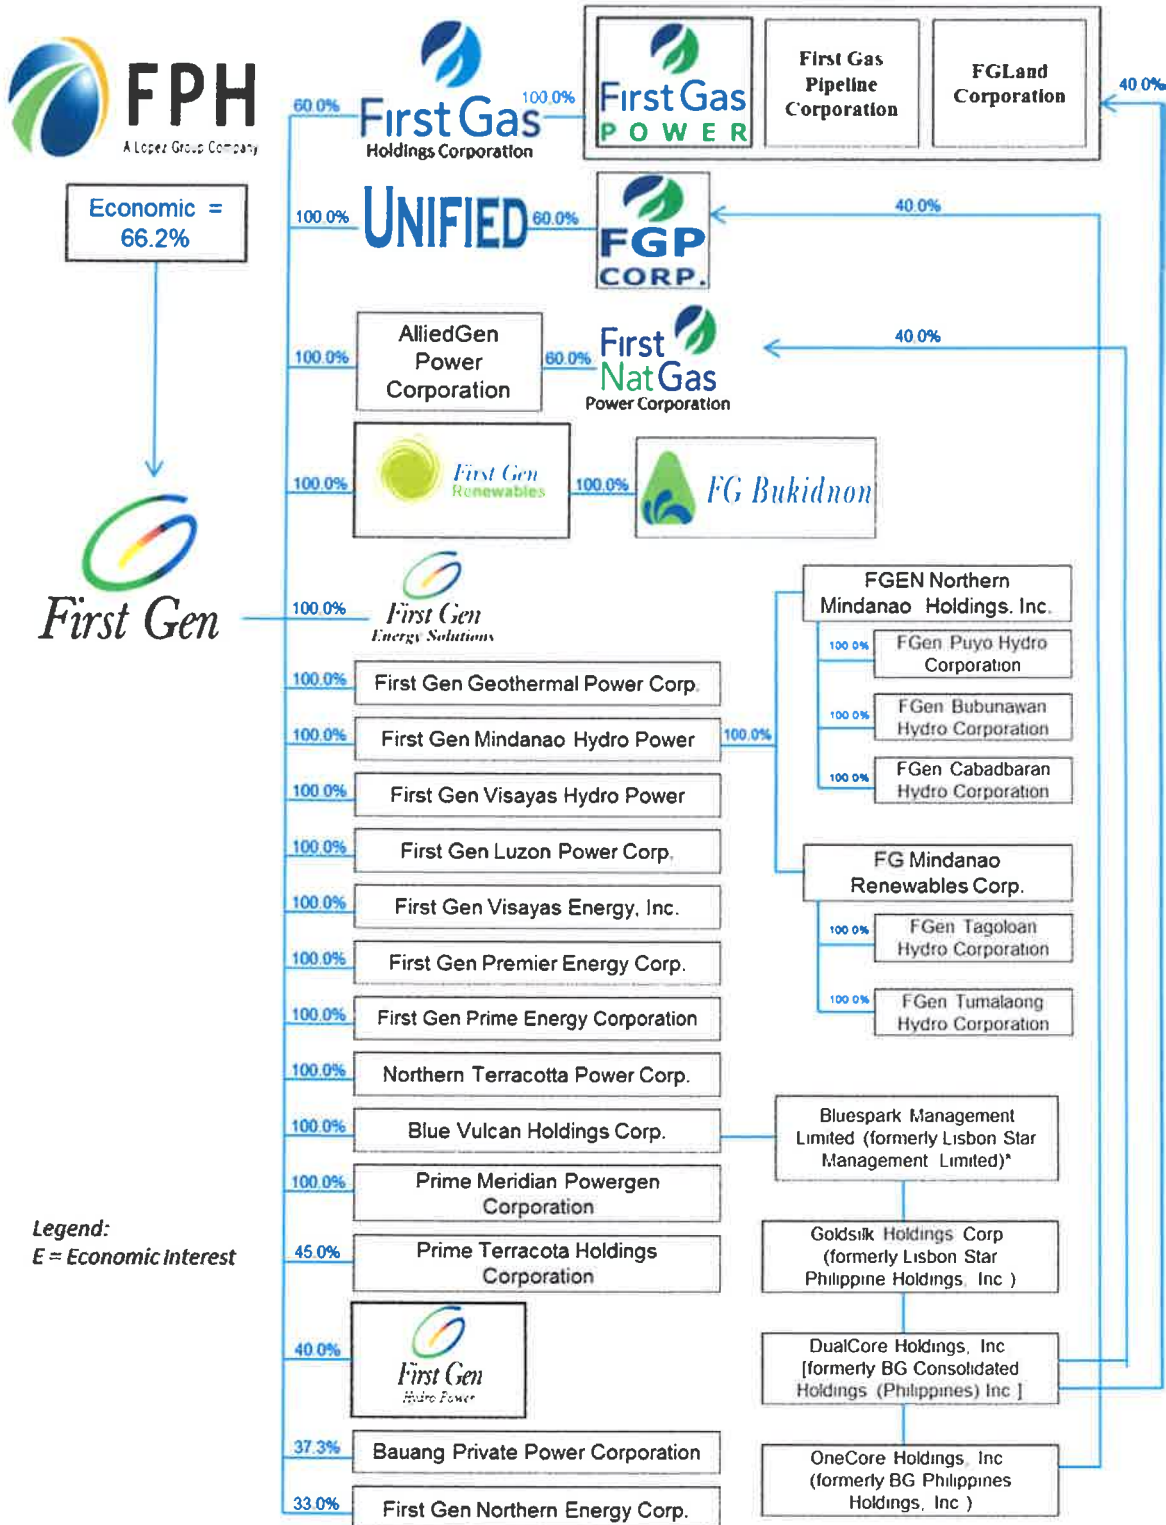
FPH
A Lopez Group Company

Economic = 66.2%

First Gen

60.0%
First Gas Holdings Corporation
100.0%
First Gas POWER
First Gas Pipeline Corporation
FGLand Corporation
40.0%

100.0%
UNIFIED
60.0%
FGP CORP.
40.0%

100.0%
AlliedGen Power Corporation
60.0%
First Nat Gas Power Corporation
40.0%

100.0%
First Gen Renewables
100.0%
FG Bukidnon

100.0%
First Gen Energy Solutions

FGEN Northern Mindanao Holdings, Inc.
100.0%
FGen Puyo Hydro Corporation
100.0%
FGen Bubunawan Hydro Corporation
100.0%
FGen Cabadbaran Hydro Corporation

100.0%
First Gen Geothermal Power Corp.
100.0%
First Gen Mindanao Hydro Power
100.0%
100.0%
First Gen Visayas Hydro Power
100.0%
First Gen Luzon Power Corp.

FG Mindanao Renewables Corp.
100.0%
FGen Tagoloan Hydro Corporation
100.0%
FGen Tumalaong Hydro Corporation

100.0%
First Gen Visayas Energy, Inc.
100.0%
First Gen Premier Energy Corp.
100.0%
First Gen Prime Energy Corporation
100.0%
Northern Terracotta Power Corp.
100.0%
Blue Vulcan Holdings Corp.

Bluespark Management Limited (formerly Lisbon Star Management Limited)*

100.0%
Prime Meridian Powergen Corporation

Legend:
E = Economic Interest

45.0%
Prime Terracota Holdings Corporation

Goldsilk Holdings Corp (formerly Lisbon Star Philippine Holdings, Inc.)

40.0%
First Gen Hydro Power

DualCore Holdings, Inc [formerly BG Consolidated Holdings (Philippines) Inc.]

37.3%
Bauang Private Power Corporation

OneCore Holdings, Inc (formerly BG Philippines Holdings, Inc.)

33.0%
First Gen Northern Energy Corp.